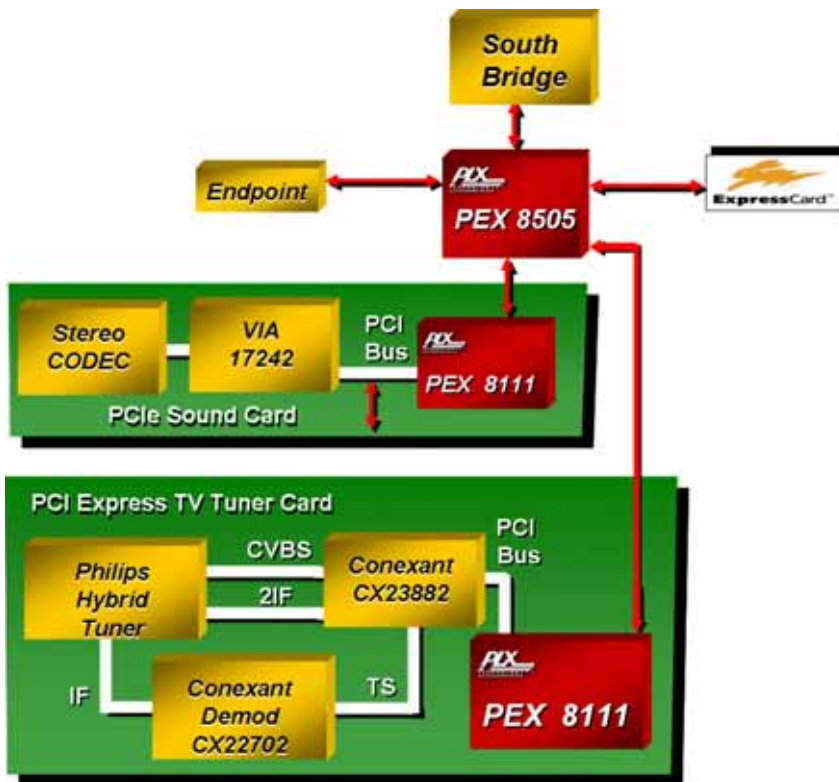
South Bridge

Endpoint

PLX
PEX 8505

ExpressCard™

Stereo CODEC

VIA 17242

PCI Bus

PLX
PEX 8111

PCIe Sound Card

PCI Express TV Tuner Card

Philips Hybrid Tuner

CVBS

2IF

Conexant CX23882

PCI Bus

IF

Conexant Demod CX22702

TS

PLX
PEX 8111